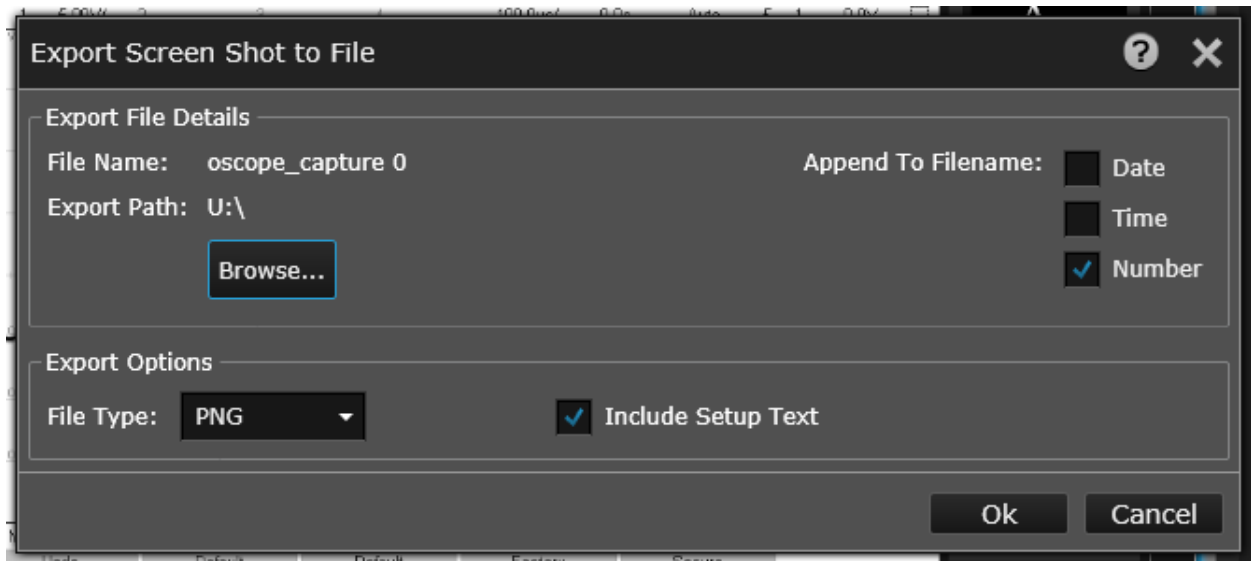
Export Screen Shot to File

Export File Details

File Name: oscope_capture 0

Export Path: U:\

Browse...

Append To Filename:

Date

Time

Number

Export Options

File Type: PNG

Include Setup Text

Ok

Cancel